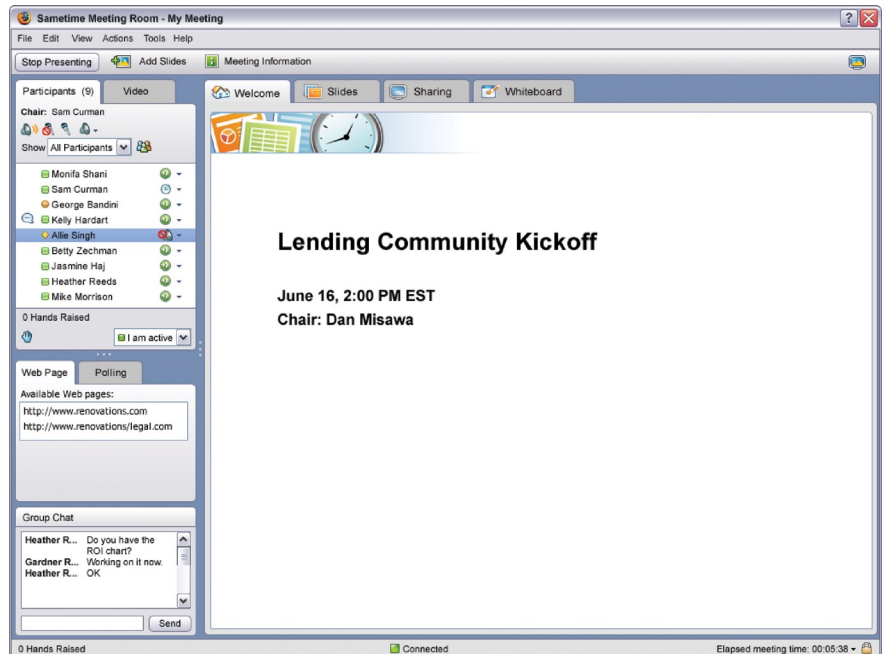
Sametime Meeting Room - My Meeting

File Edit View Actions Tools Help

Stop Presenting

Add Slides

Meeting Information

Participants (9)

Video

Chair: Sam Curman

Show All Participants

Monifa Shani
Sam Curman
George Bandini
Kelly Hardart
Allie Singh
Betty Zechman
Jasmine Haj
Heather Reeds
Mike Morrison

0 Hands Raised

I am active

Web Page

Polling

Available Web pages:

http://www.renovations.com
http://www.renovations/legal.com

Group Chat

Heather R... Do you have the ROI chart?
Gardner R... Working on it now.
Heather R... OK

Send

Welcome

Slides

Sharing

Whiteboard

Lending Community Kickoff

June 16, 2:00 PM EST
Chair: Dan Misawa

0 Hands Raised

Connected

Elapsed meeting time: 00:05:38